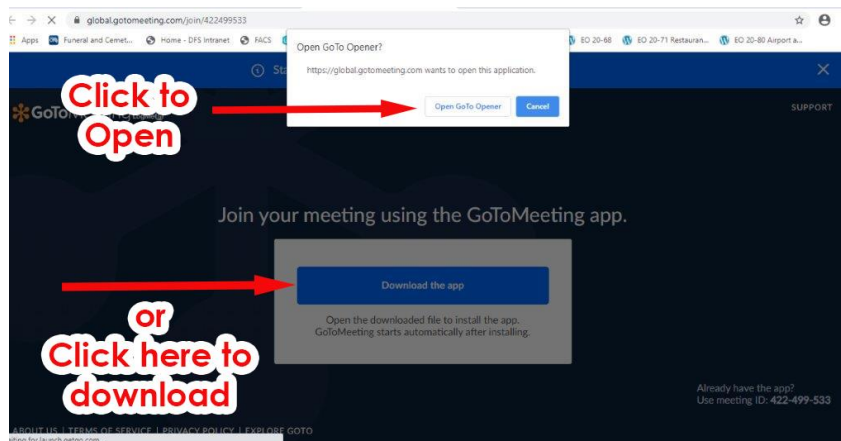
global.gotomeeting.com/join/422499533

Apps Funeral and Cemet... Home - DFS Intranet FACS EO 20-68 EO 20-71 Restauran... EO 20-80 Airport a...

Open GoTo Opener?

https://global.gotomeeting.com wants to open this application.

Open GoTo Opener Cancel

Click to Open

SUPPORT

Join your meeting using the GoToMeeting app.

Download the app

Open the downloaded file to install the app. GoToMeeting starts automatically after installing.

or Click here to download

Already have the app? Use meeting ID: 422-499-533

ABOUT US | TERMS OF SERVICE | PRIVACY POLICY | EXPLORE GOTO